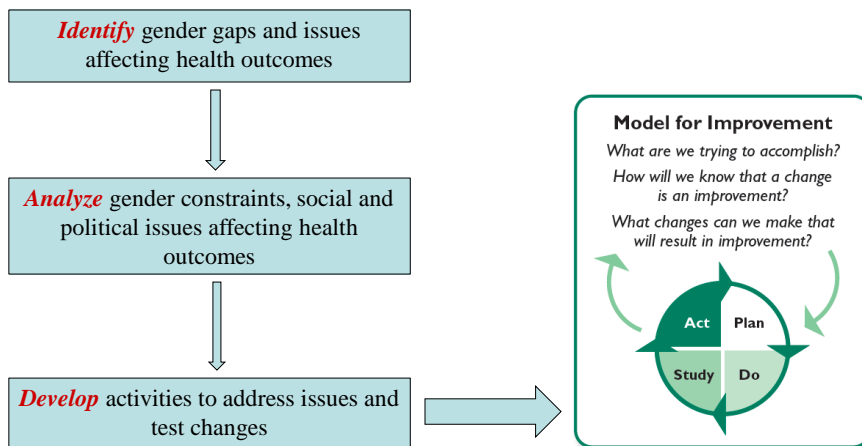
*Identify* gender gaps and issues affecting health outcomes

*Analyze* gender constraints, social and political issues affecting health outcomes

*Develop* activities to address issues and test changes

Model for Improvement

What are we trying to accomplish?

How will we know that a change is an improvement?

What changes can we make that will result in improvement?

Act

Plan

Study

Do